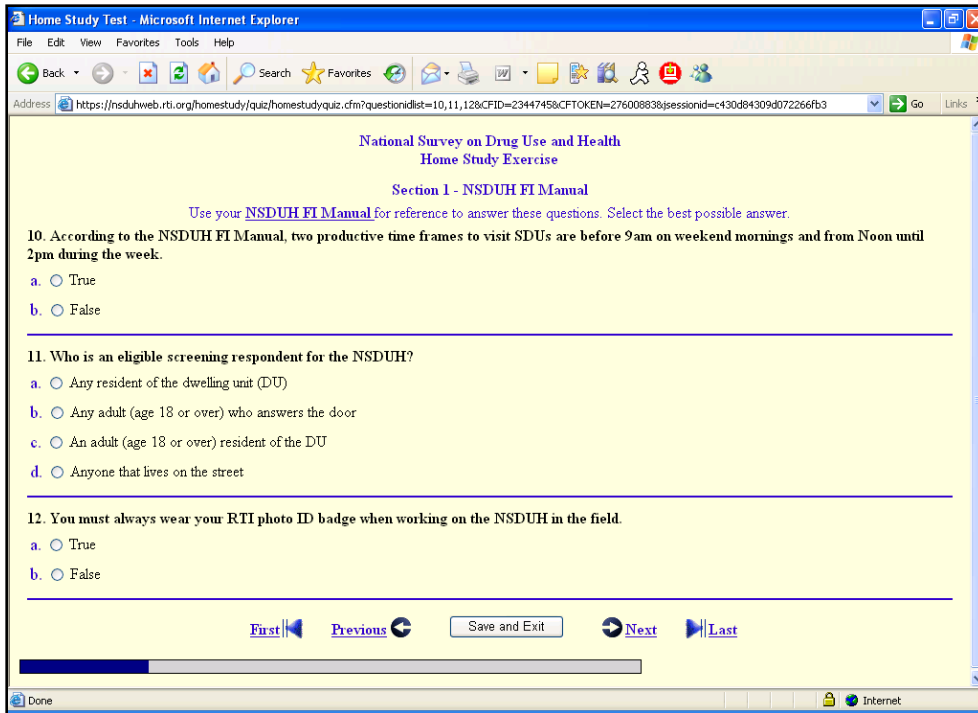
Home Study Test - Microsoft Internet Explorer

File Edit View Favorites Tools Help

Back Search Favorites

Address https://nsduhweb.rti.org/homestudy/quiz/homestudyquiz.cfm?questionidlist=10,11,12&CFID=2344745&CFTOKEN=27600883&jsessionid=c430d84309d072266fb3 Go Links

National Survey on Drug Use and Health
Home Study Exercise

Section 1 - NSDUH FI Manual

Use your NSDUH FI Manual for reference to answer these questions. Select the best possible answer.

10. According to the NSDUH FI Manual, two productive time frames to visit SDUs are before 9am on weekend mornings and from Noon until 2pm during the week.

a. True

b. False

11. Who is an eligible screening respondent for the NSDUH?

a. Any resident of the dwelling unit (DU)

b. Any adult (age 18 or over) who answers the door

c. An adult (age 18 or over) resident of the DU

d. Anyone that lives on the street

12. You must always wear your RTI photo ID badge when working on the NSDUH in the field.

a. True

b. False

First Previous Save and Exit Next Last

Done Internet